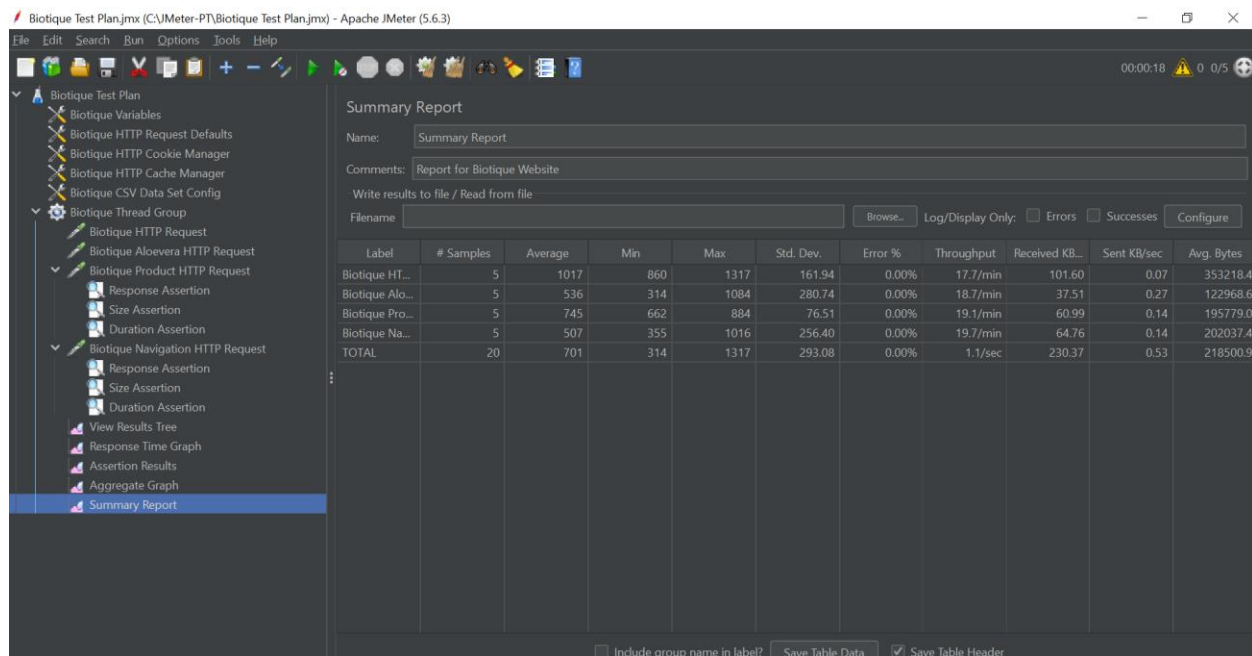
Biotique Test Plan.jmx (C:\JMeter-PT\Biotique Test Plan.jmx) - Apache JMeter (5.6.3)

File Edit Search Run Options Tools Help

00:00:18 0 0/5

Biotique Test Plan
Biotique Variables
Biotique HTTP Request Defaults
Biotique HTTP Cookie Manager
Biotique HTTP Cache Manager
Biotique CSV Data Set Config
Biotique Thread Group
Biotique HTTP Request
Biotique Aloevera HTTP Request
Biotique Product HTTP Request
Response Assertion
Size Assertion
Duration Assertion
Biotique Navigation HTTP Request
Response Assertion
Size Assertion
Duration Assertion
View Results Tree
Response Time Graph
Assertion Results
Aggregate Graph
Summary Report

Summary Report

Name: Summary Report

Comments: Report for Biotique Website

Write results to file / Read from file

Filename Browse... Log/Display Only: Errors Successes Configure

| Label | # Samples | Average | Min | Max | Std. Dev. | Error % | Throughput | Received KB... | Sent KB/sec | Avg. Bytes |
|---|---|---|---|---|---|---|---|---|---|---|
| Biotique HT... | 5 | 1017 | 860 | 1317 | 161.94 | 0.00% | 17.7/min | 101.60 | 0.07 | 353218.4 |
| Biotique Alo... | 5 | 536 | 314 | 1084 | 280.74 | 0.00% | 18.7/min | 37.51 | 0.27 | 122968.6 |
| Biotique Pro... | 5 | 745 | 662 | 884 | 76.51 | 0.00% | 19.1/min | 60.99 | 0.14 | 195779.0 |
| Biotique Na... | 5 | 507 | 355 | 1016 | 256.40 | 0.00% | 19.7/min | 64.76 | 0.14 | 202037.4 |
| TOTAL | 20 | 701 | 314 | 1317 | 293.08 | 0.00% | 1.1/sec | 230.37 | 0.53 | 218500.9 |

Include group name in label? Save Table Data Save Table Header